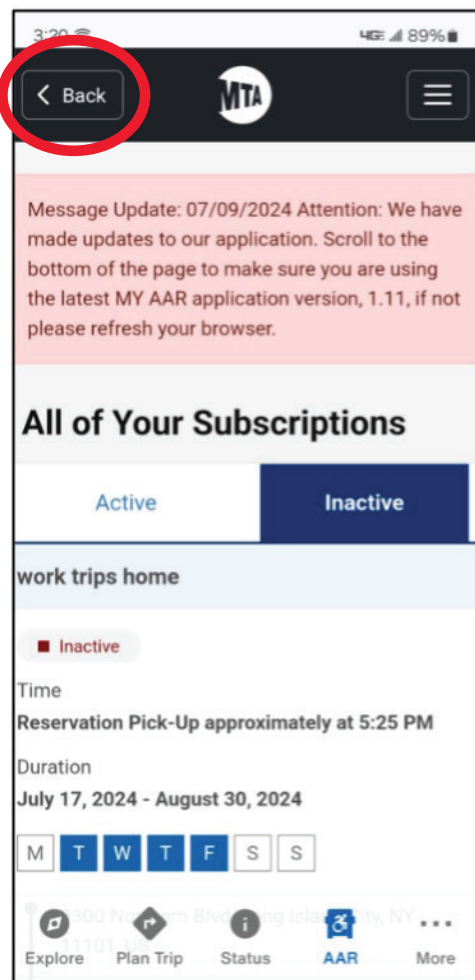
3:20 4G 89%

Back

MTA

Message Update: 07/09/2024 Attention: We have made updates to our application. Scroll to the bottom of the page to make sure you are using the latest MY AAR application version, 1.11, if not please refresh your browser.

All of Your Subscriptions

Active

Inactive

work trips home

Inactive

Time

Reservation Pick-Up approximately at 5:25 PM

Duration

July 17, 2024 - August 30, 2024

M T W T F S S

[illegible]300 No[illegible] Blvd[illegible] Island City, NY 11101, US

Explore Plan Trip Status AAR More